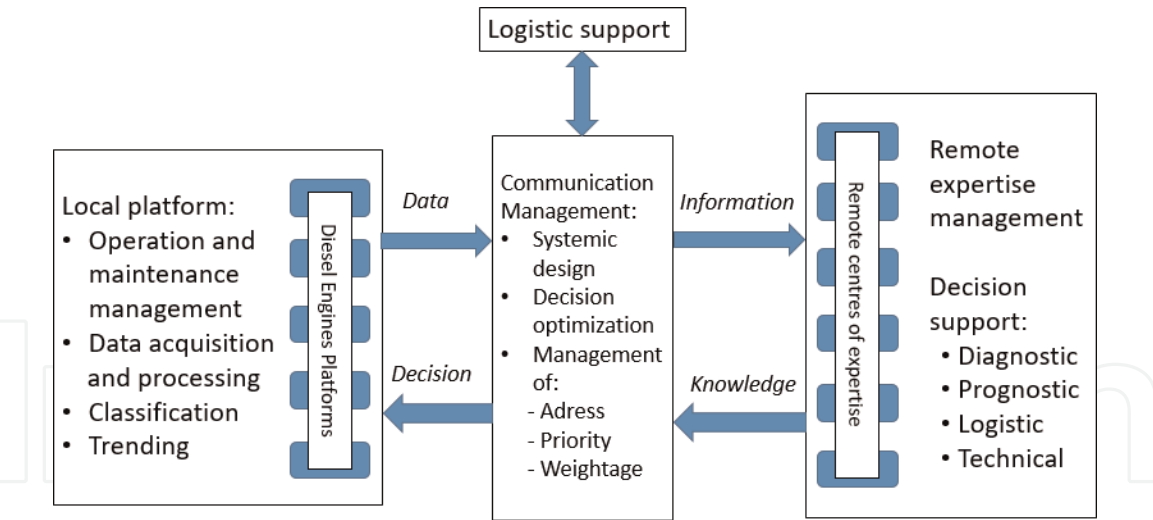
Logistic support

Local platform:
• Operation and maintenance management
• Data acquisition and processing
• Classification
• Trending

Diesel Engines Platforms

Data

Decision

Communication Management:
• Systemic design
• Decision optimization
• Management of:
- Adress
- Priority
- Weightage

Information

Knowledge

Remote centres of expertise

Remote expertise management

Decision support:
• Diagnostic
• Prognostic
• Logistic
• Technical